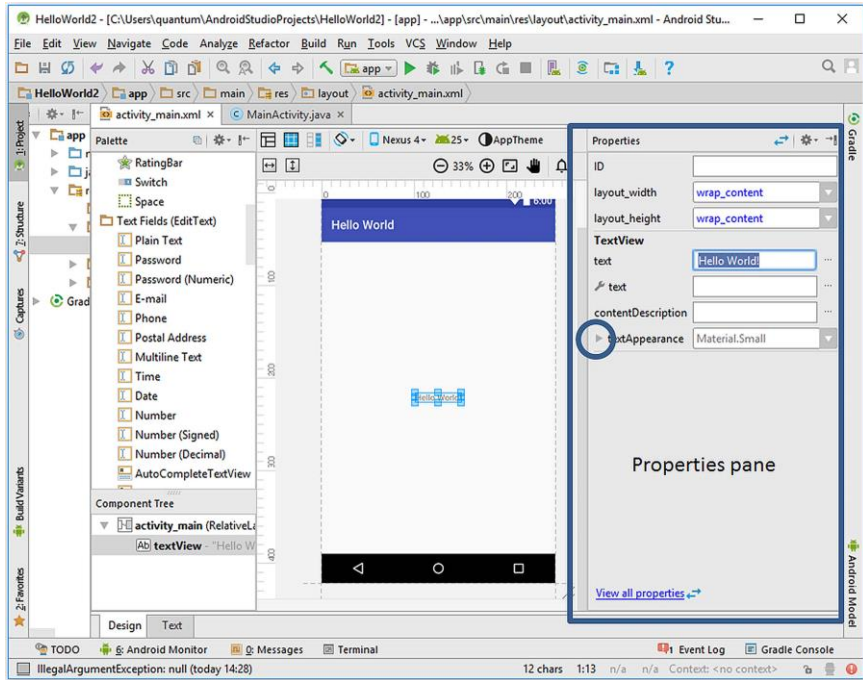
HelloWorld2 - [C:\Users\quantum\AndroidStudioProjects\HelloWorld2] - [app] - ...\app\src\main\res\layout\activity_main.xml - Android Stu...

File Edit View Navigate Code Analyze Refactor Build Run Tools VCS Window Help

app

HelloWorld2 app src main res layout activity_main.xml

1: Project
7: Structure
Captures
Build Variants
2: Favorites

app
Grad

activity_main.xml × MainActivity.java ×

Palette
RatingBar
Switch
Space
Text Fields (EditText)
Plain Text
Password
Password (Numeric)
E-mail
Phone
Postal Address
Multiline Text
Time
Date
Number
Number (Signed)
Number (Decimal)
AutoCompleteTextView

Component Tree
activity_main (RelativeLa
textView - "Hello W

Nexus 4 25 AppTheme
33%
0 100 200
100
200
300
6:00
Hello World
Hello World!

Design Text

Properties
ID
layout_width wrap_content
layout_height wrap_content
TextView
text Hello World!
text
contentDescription
textAppearance Material.Small

Properties pane

View all properties

Gradle
Android Model

TODO 6: Android Monitor 0: Messages Terminal Event Log Gradle Console

IllegalArgumentException: null (today 14:28) 12 chars 1:13 n/a n/a Context: <no context>